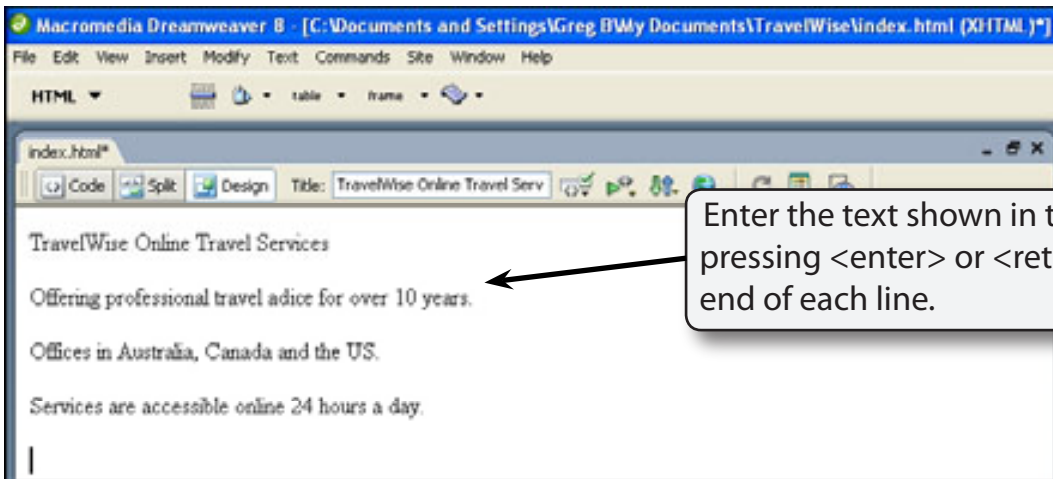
Macromedia Dreamweaver 8 - [C:\Documents and Settings\Greg B\My Documents\TravelWise\index.html (XHTML)*]

File Edit View Insert Modify Text Commands Site Window Help

HTML table frame

index.html*

Code Split Design Title: TravelWise Online Travel Serv

Enter the text shown in t pressing <enter> or <ret end of each line.

TravelWise Online Travel Services

Offering professional travel adice for over 10 years.

Offices in Australia, Canada and the US.

Services are accessible online 24 hours a day.